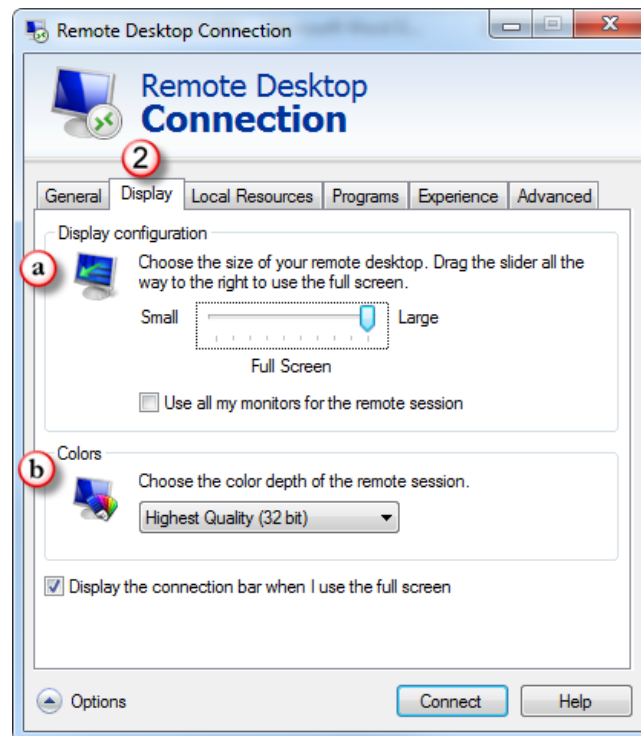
Remote Desktop Connection

Remote Desktop
Connection

2

General | Display | Local Resources | Programs | Experience | Advanced

Display configuration

a

Choose the size of your remote desktop. Drag the slider all the way to the right to use the full screen.

Small Large

Full Screen

Use all my monitors for the remote session

Colors

b

Choose the color depth of the remote session.

Highest Quality (32 bit)

Display the connection bar when I use the full screen

Options

Connect

Help